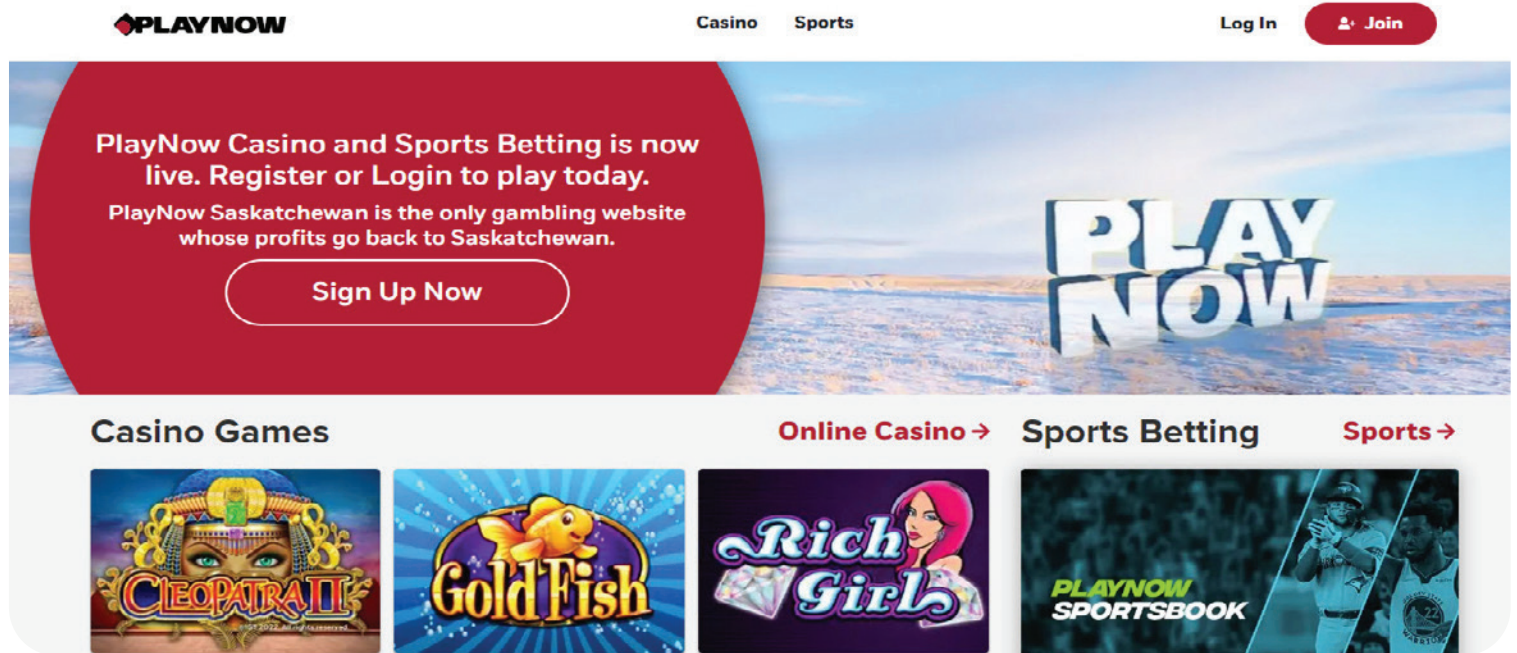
PLAYNOW

Casino Sports

Log In Join

PlayNow Casino and Sports Betting is now live. Register or Login to play today.

PlayNow Saskatchewan is the only gambling website whose profits go back to Saskatchewan.

Sign Up Now

PLAY NOW

Casino Games

Online Casino →

Sports Betting

Sports →

CLEOPATRA II

©IGT 2022. All rights reserved.

Gold Fish

Rich Girl

PLAYNOW SPORTSBOOK